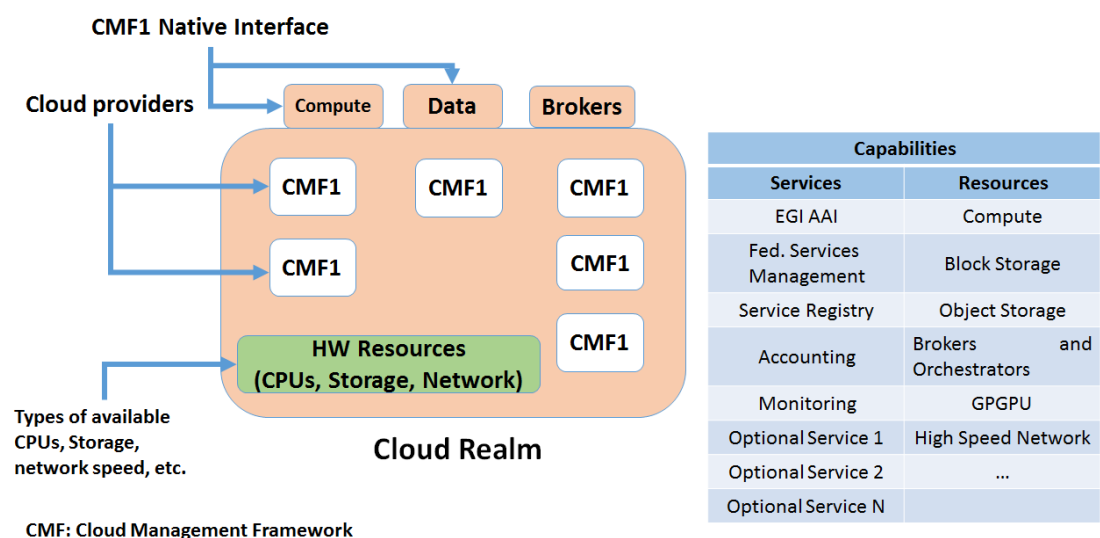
CMF1 Native Interface

Cloud providers

Compute

Data

Brokers

CMF1

CMF1

CMF1

CMF1

CMF1

CMF1

HW Resources (CPUs, Storage, Network)

Types of available CPUs, Storage, network speed, etc.

Cloud Realm

CMF: Cloud Management Framework

| Capabilities | |
|---|---|
| Services | Resources |
| EGI AAI | Compute |
| Fed. Services Management | Block Storage |
| Service Registry | Object Storage |
| Accounting | Brokers and Orchestrators |
| Monitoring | GPGPU |
| Optional Service 1 | High Speed Network |
| Optional Service 2 | ... |
| Optional Service N | |